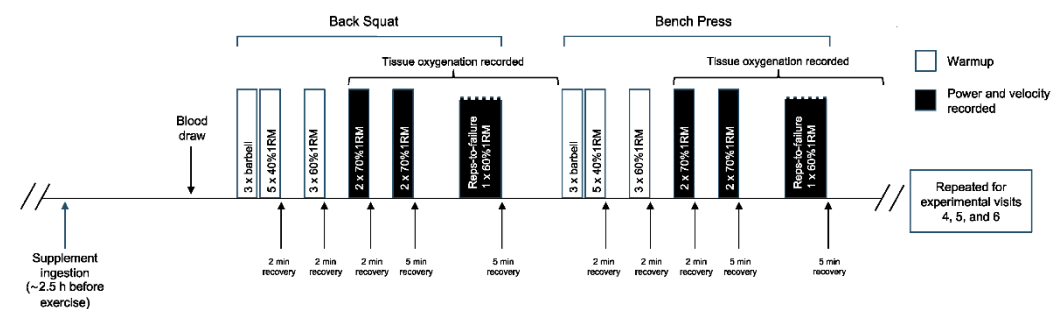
Back Squat

Bench Press

Tissue oxygenation recorded

Tissue oxygenation recorded

Warmup

Power and velocity recorded

Blood draw

3 x barbell

5 x 40%1RM

3 x 60%1RM

2 x 70%1RM

2 x 70%1RM

Reps-to-failure 1 x 60%1RM

3 x barbell

5 x 40%1RM

3 x 60%1RM

2 x 70%1RM

2 x 70%1RM

Reps-to-failure 1 x 60%1RM

Repeated for experimental visits 4, 5, and 6

Supplement ingestion (~2.5 h before exercise)

2 min recovery

2 min recovery

2 min recovery

5 min recovery

5 min recovery

2 min recovery

2 min recovery

2 min recovery

5 min recovery

5 min recovery